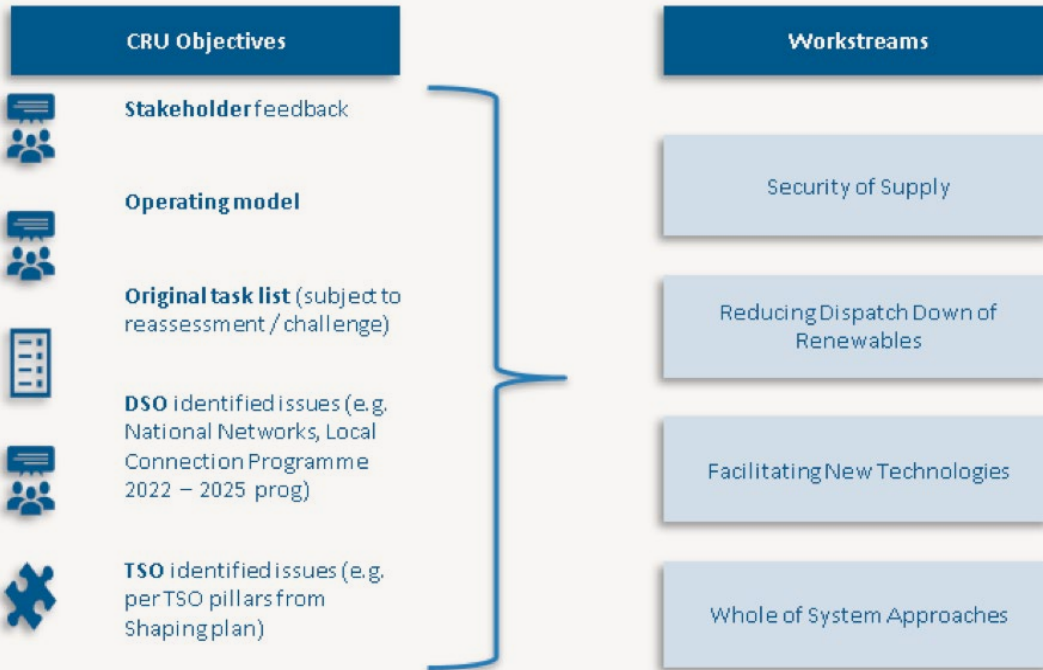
CRU Objectives

Stakeholder feedback

Operating model

Original task list (subject to reassessment / challenge)

DSO identified issues (e.g. National Networks, Local Connection Programme 2022 – 2025 prog)

TSO identified issues (e.g. per TSO pillars from Shaping plan)

Workstreams

Security of Supply

Reducing Dispatch Down of Renewables

Facilitating New Technologies

Whole of System Approaches